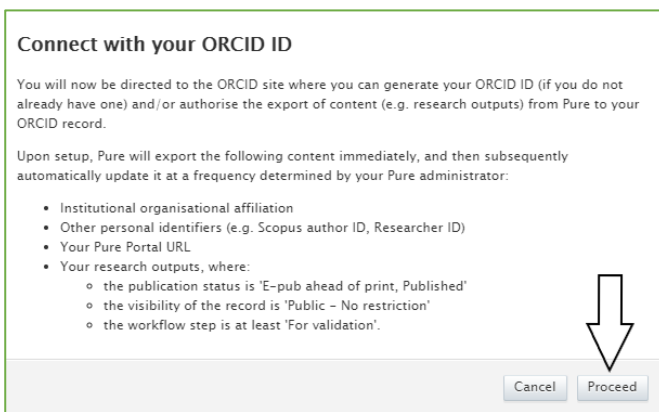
Connect with your ORCID ID

You will now be directed to the ORCID site where you can generate your ORCID ID (if you do not already have one) and/or authorise the export of content (e.g. research outputs) from Pure to your ORCID record.

Upon setup, Pure will export the following content immediately, and then subsequently automatically update it at a frequency determined by your Pure administrator:

- Institutional organisational affiliation
- Other personal identifiers (e.g. Scopus author ID, Researcher ID)
- Your Pure Portal URL
- Your research outputs, where:
  - the publication status is 'E-pub ahead of print, Published'
  - the visibility of the record is 'Public - No restriction'
  - the workflow step is at least 'For validation'.

Cancel Proceed